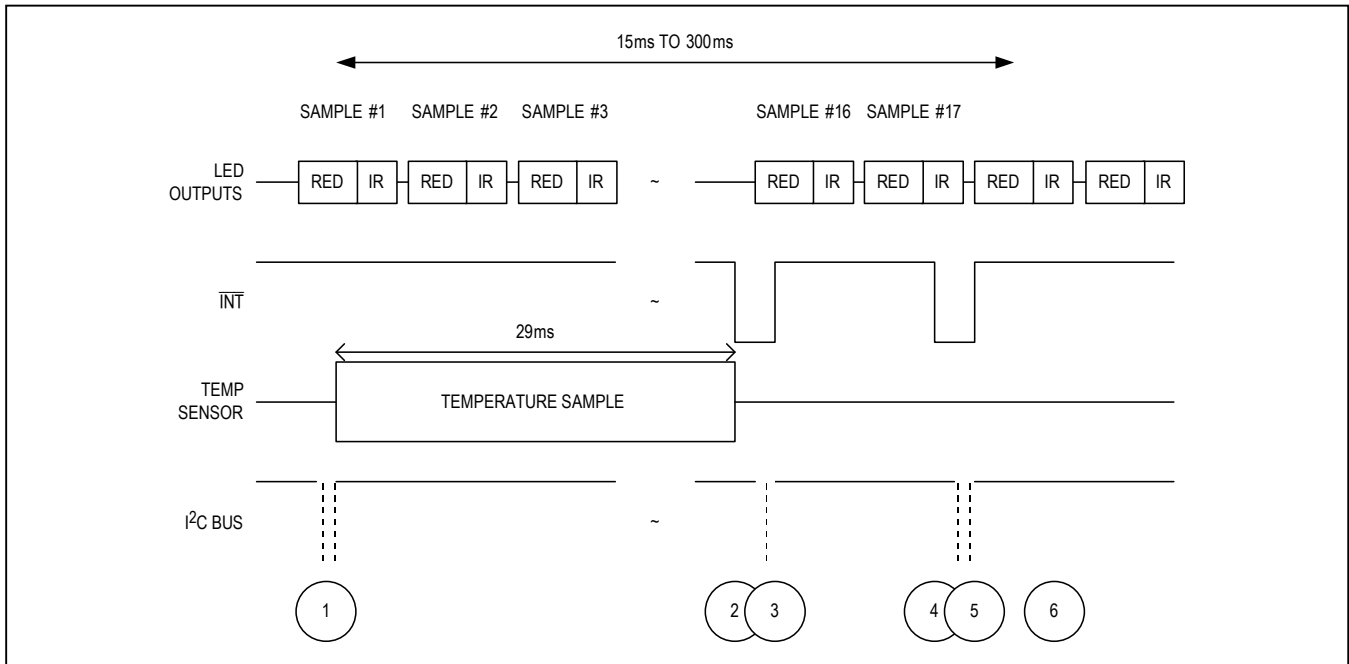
15ms TO 300ms

SAMPLE #1 SAMPLE #2 SAMPLE #3

SAMPLE #16 SAMPLE #17

LED OUTPUTS

RED IR RED IR RED IR ~ RED IR RED IR RED IR RED IR

$\overline{INT}$

~

29ms

TEMP SENSOR

TEMPERATURE SAMPLE

$I^2C$ BUS

~

1

2 3

4 5

6